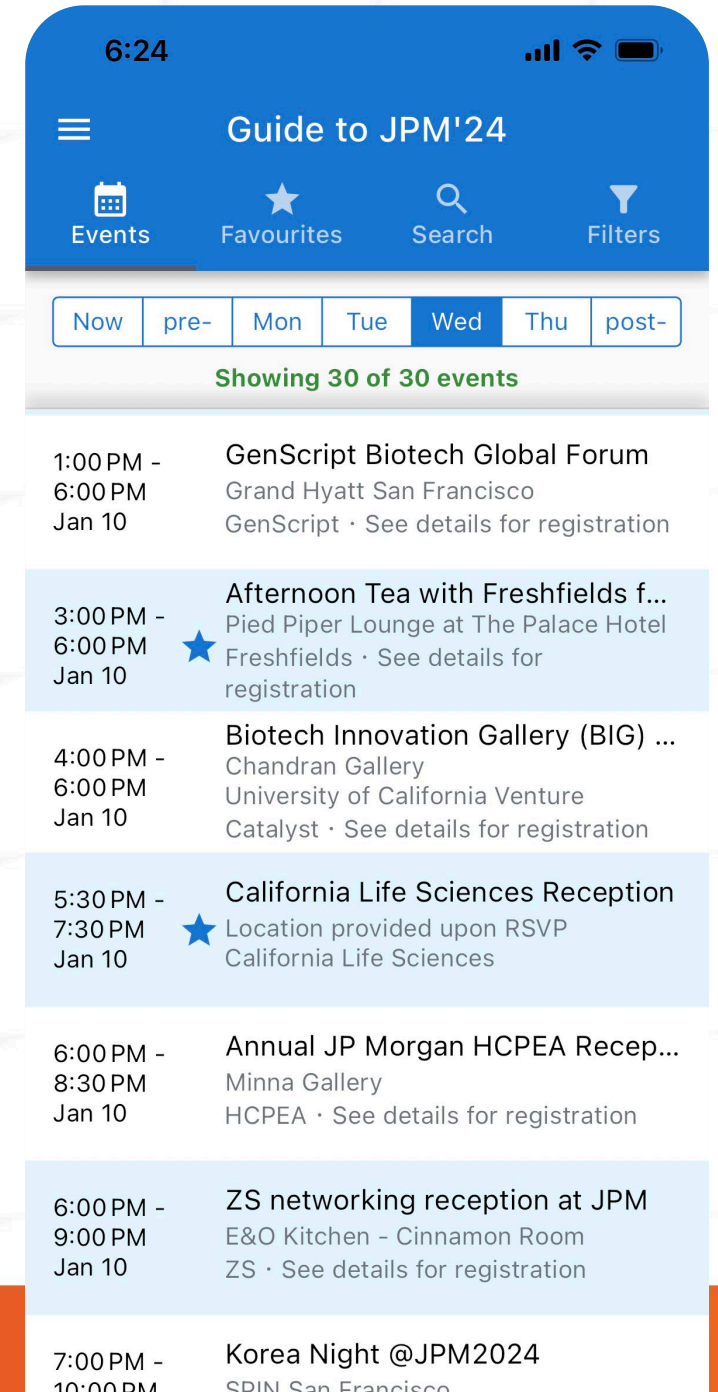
6:24

Guide to JPM'24

Events Favourites Search Filters

Now pre- Mon Tue Wed Thu post-

Showing 30 of 30 events

1:00 PM - 6:00 PM Jan 10
GenScript Biotech Global Forum
Grand Hyatt San Francisco
GenScript · See details for registration

3:00 PM - 6:00 PM Jan 10
Afternoon Tea with Freshfields f...
Pied Piper Lounge at The Palace Hotel
Freshfields · See details for registration

4:00 PM - 6:00 PM Jan 10
Biotech Innovation Gallery (BIG) ...
Chandran Gallery
University of California Venture Catalyst · See details for registration

5:30 PM - 7:30 PM Jan 10
California Life Sciences Reception
Location provided upon RSVP
California Life Sciences

6:00 PM - 8:30 PM Jan 10
Annual JP Morgan HCPEA Recep...
Minna Gallery
HCPEA · See details for registration

6:00 PM - 9:00 PM Jan 10
ZS networking reception at JPM
E&O Kitchen - Cinnamon Room
ZS · See details for registration

7:00 PM - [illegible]
Korea Night @JPM2024
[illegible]